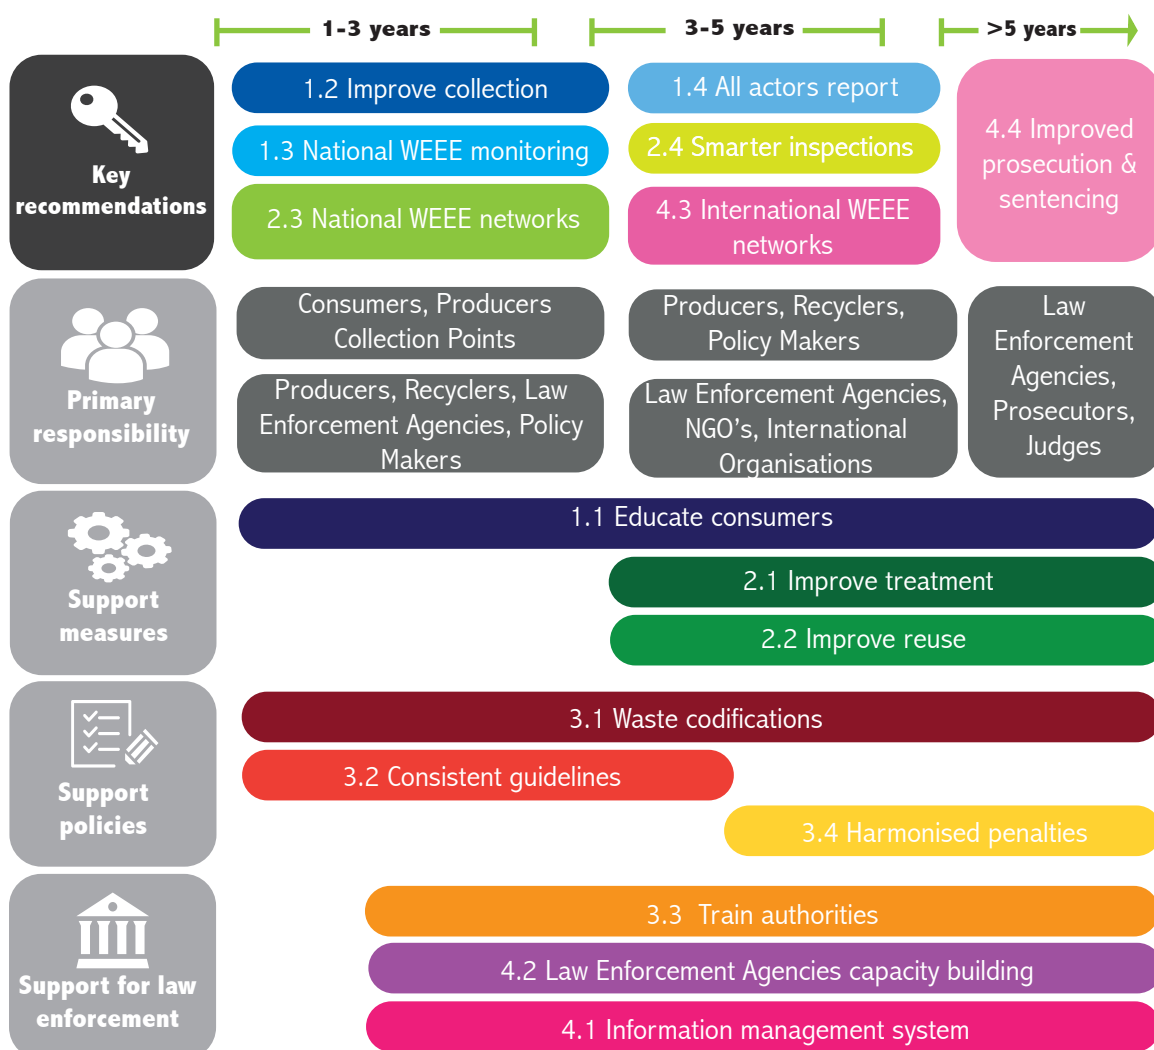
1-3 years

3-5 years

>5 years

Key recommendations

1.2 Improve collection

1.3 National WEEE monitoring

2.3 National WEEE networks

1.4 All actors report

2.4 Smarter inspections

4.3 International WEEE networks

4.4 Improved prosecution & sentencing

Primary responsibility

Consumers, Producers Collection Points

Producers, Recyclers, Law Enforcement Agencies, Policy Makers

Producers, Recyclers, Policy Makers

Law Enforcement Agencies, NGO's, International Organisations

Law Enforcement Agencies, Prosecutors, Judges

Support measures

1.1 Educate consumers

2.1 Improve treatment

2.2 Improve reuse

Support policies

3.1 Waste codifications

3.2 Consistent guidelines

3.4 Harmonised penalties

Support for law enforcement

3.3 Train authorities

4.2 Law Enforcement Agencies capacity building

4.1 Information management system